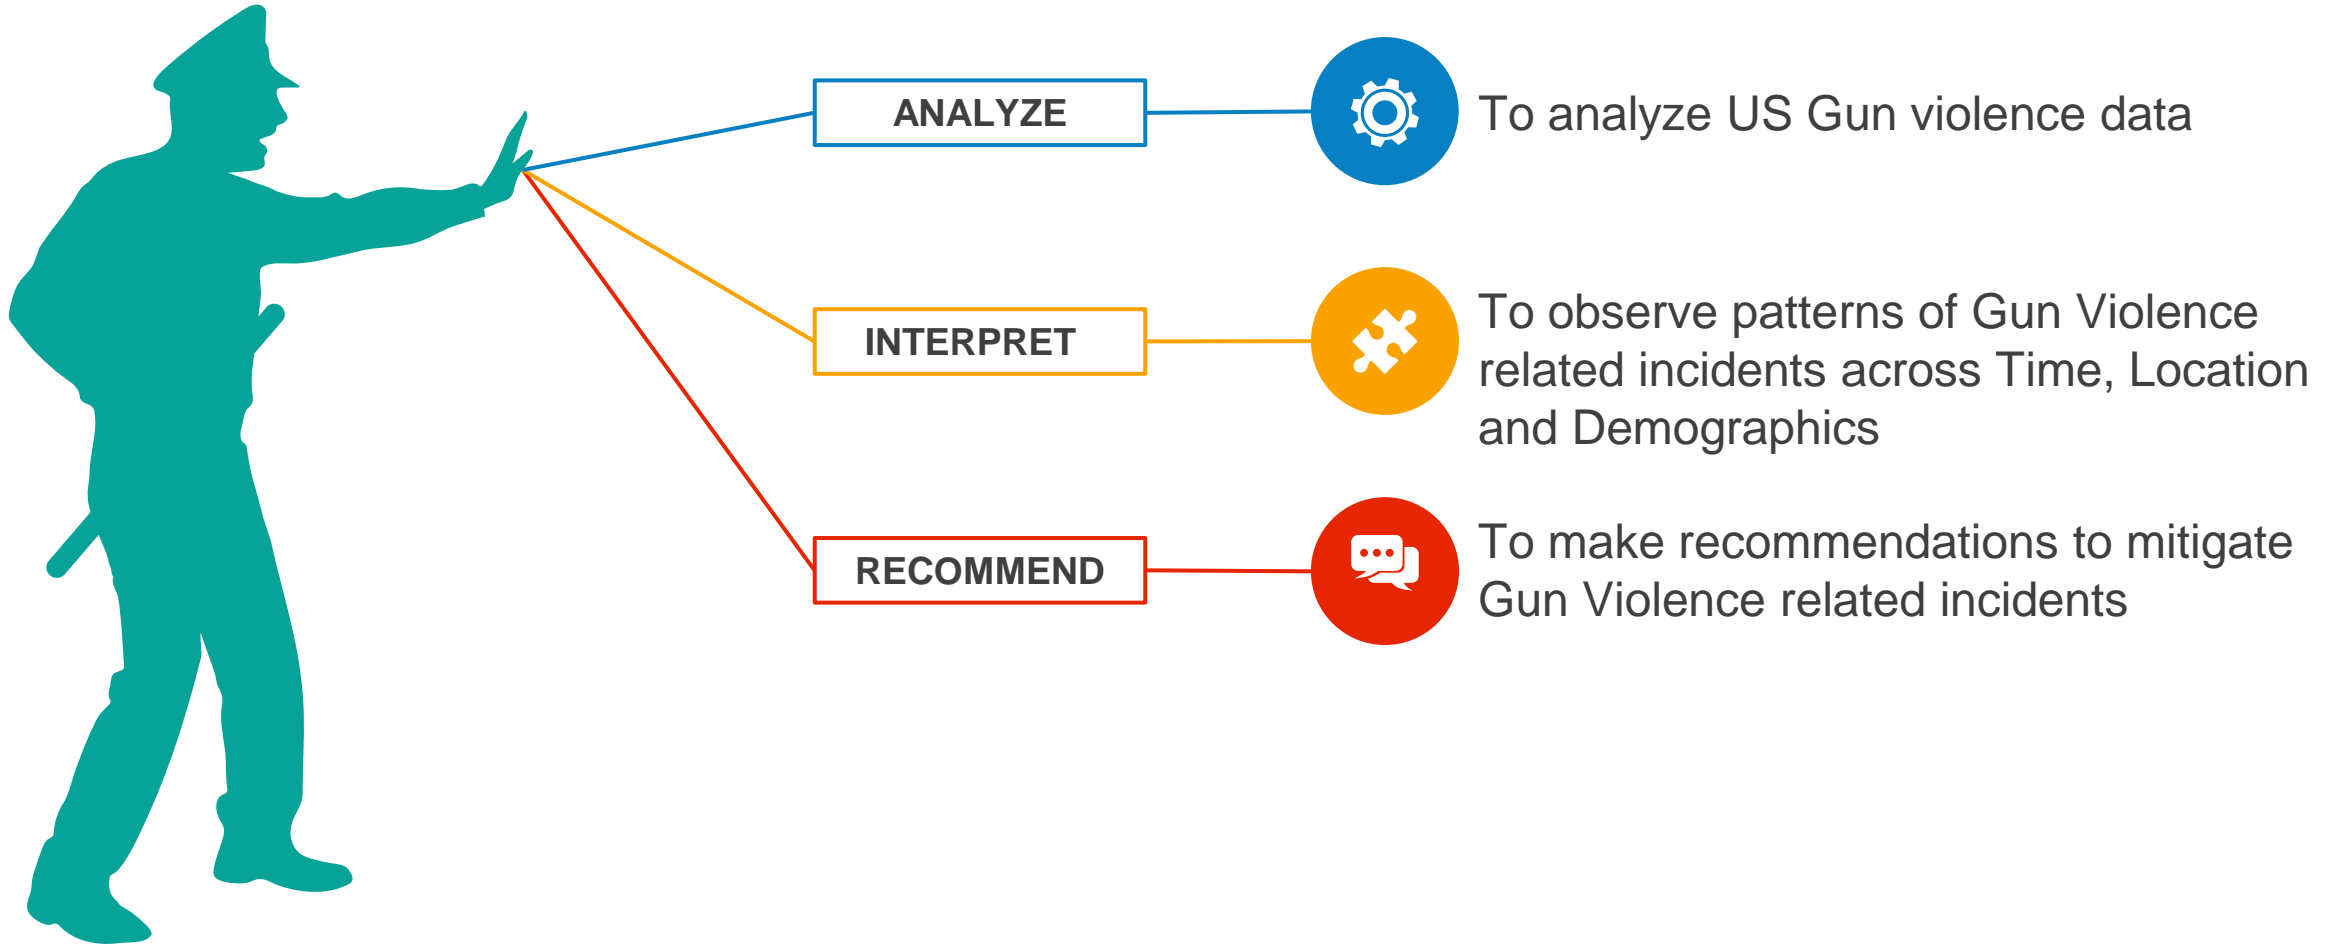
ANALYZE

To analyze US Gun violence data

INTERPRET

To observe patterns of Gun Violence related incidents across Time, Location and Demographics

RECOMMEND

To make recommendations to mitigate Gun Violence related incidents